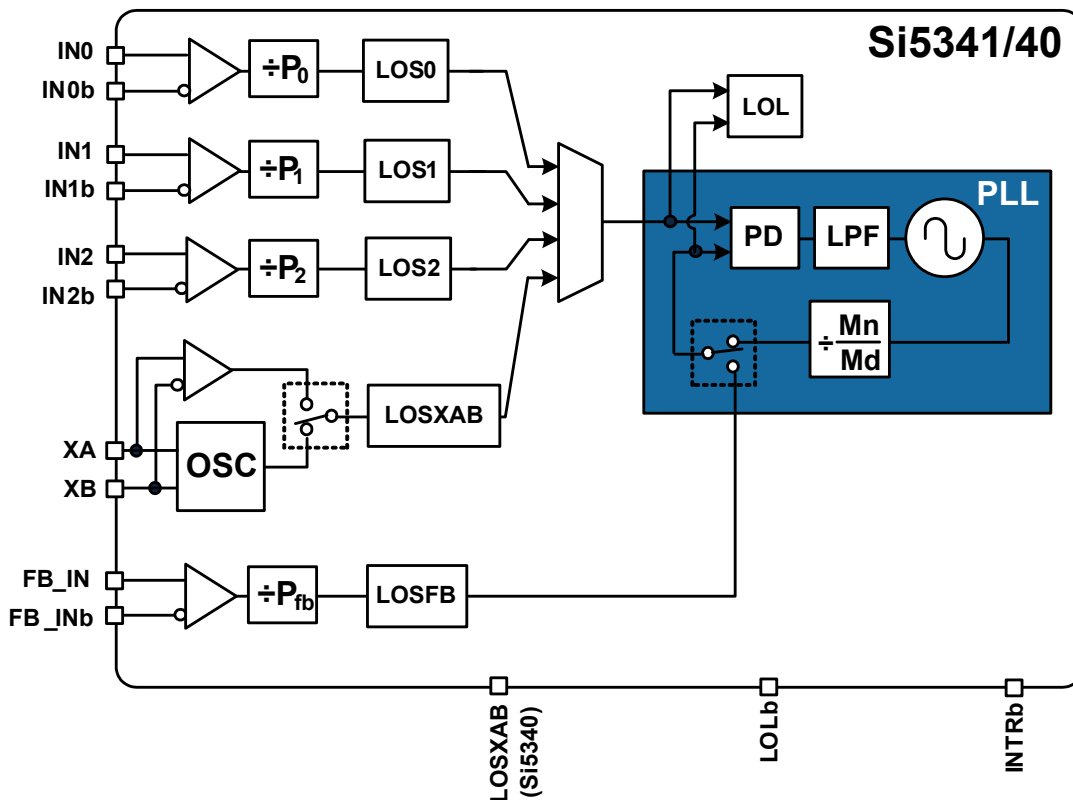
Si5341/40

IN0
IN0b
IN1
IN1b
IN2
IN2b
XA
XB
FB_IN
FB_INb

$\div P_0$
$\div P_1$
$\div P_2$
$\div P_{fb}$

LOS0
LOS1
LOS2
LOSXAB
LOSFB
OSC

LOL

PLL
PD
LPF
$\div \frac{Mn}{Md}$

LOSXAB (Si5340)
LOLb
INTRb